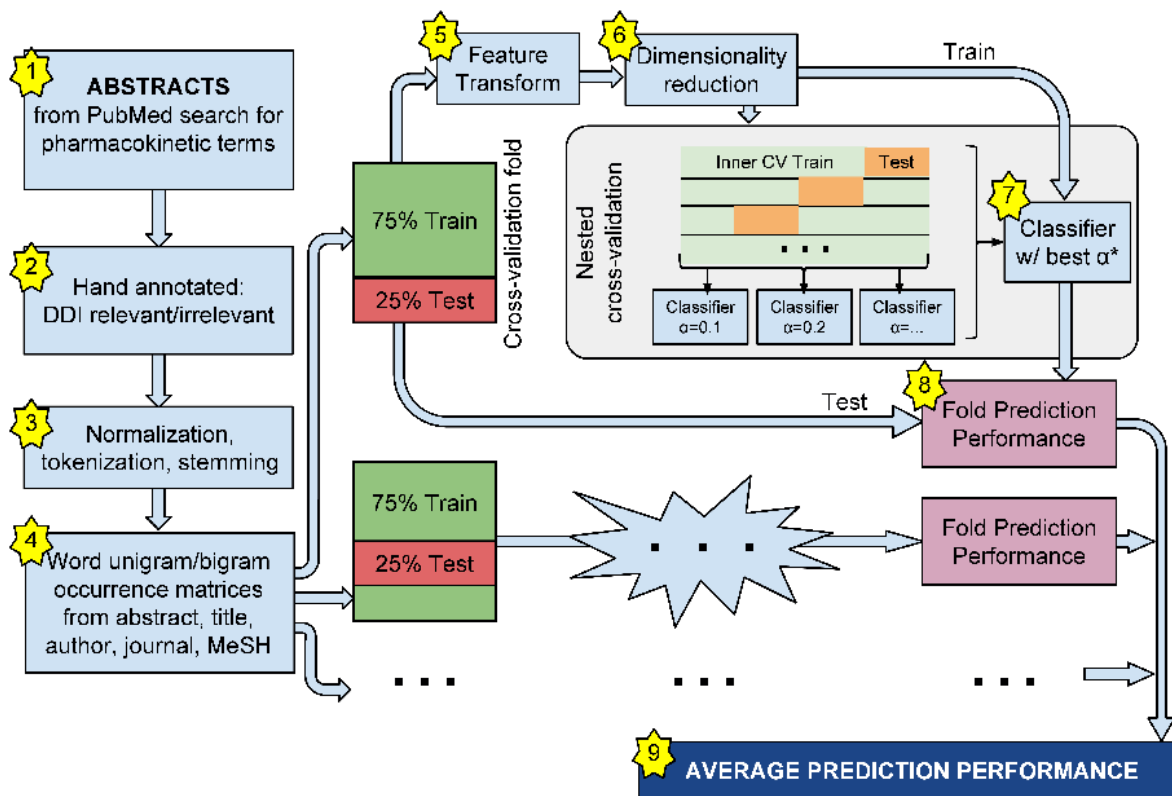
1
ABSTRACTS
from PubMed search for pharmacokinetic terms

2
Hand annotated:
DDI relevant/irrelevant

3
Normalization, tokenization, stemming

4
Word unigram/bigram occurrence matrices from abstract, title, author, journal, MeSH

5
Feature Transform

6
Dimensionality reduction

Train

Cross-validation fold

75% Train
25% Test

Nested cross-validation

Inner CV Train
Test

. . .

Classifier α=0.1
Classifier α=0.2
Classifier α=...

7
Classifier w/ best α*

Test

8
Fold Prediction Performance

75% Train
25% Test

. . .

Fold Prediction Performance

. . .
. . .
. . .

9
AVERAGE PREDICTION PERFORMANCE